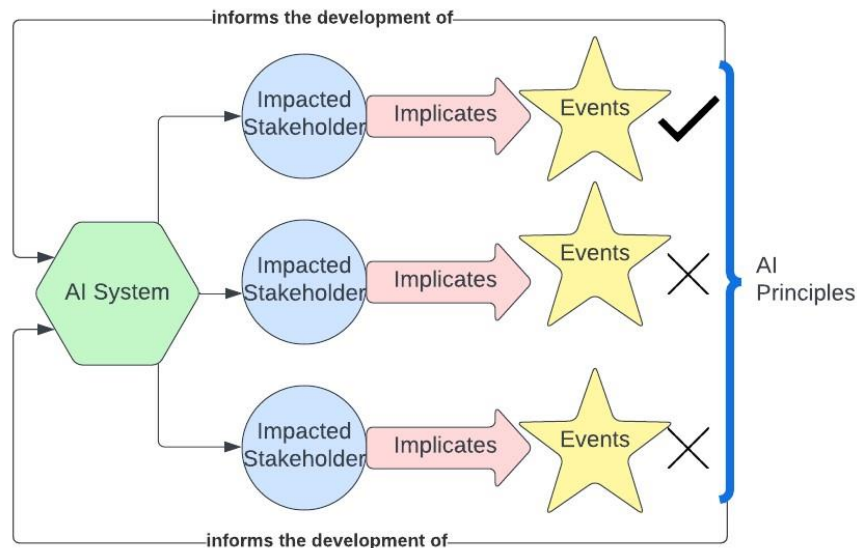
informs the development of

Impacted Stakeholder

Implicates

Events

AI System

Impacted Stakeholder

Implicates

Events

AI Principles

Impacted Stakeholder

Implicates

Events

informs the development of